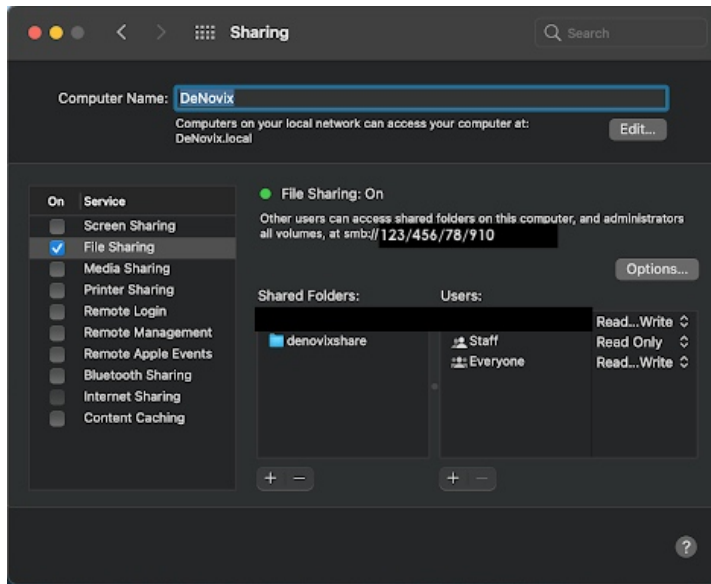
Sharing

Search

Computer Name: DeNovix

Computers on your local network can access your computer at: DeNovix.local

Edit...

| On | Service |
|---|---|
| | Screen Sharing |
| ✓ | File Sharing |
| | Media Sharing |
| | Printer Sharing |
| | Remote Login |
| | Remote Management |
| | Remote Apple Events |
| | Bluetooth Sharing |
| | Internet Sharing |
| | Content Caching |

File Sharing: On

Other users can access shared folders on this computer, and administrators all volumes, at smb://123/456/78/910

Options...

Shared Folders:

denovixshare

Users:

| | |
|---|---|
| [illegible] | Read...Write |
| Staff | Read Only |
| Everyone | Read...Write |

+ −

+ −

?